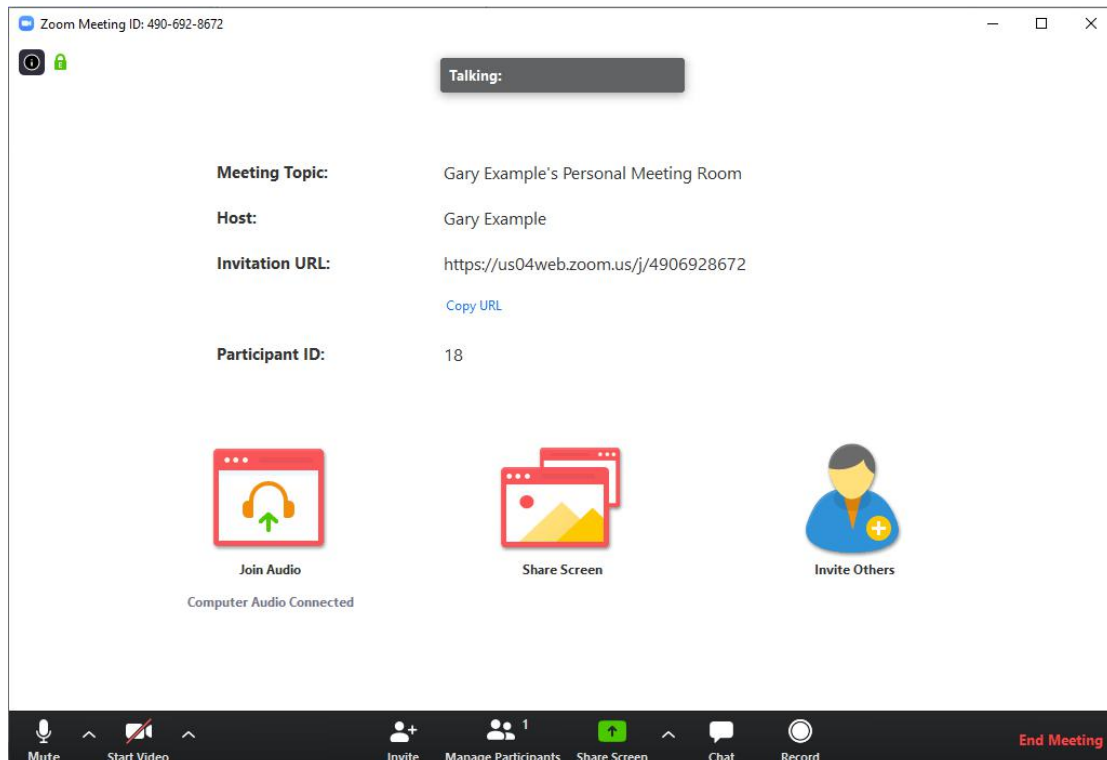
Zoom Meeting ID: 490-692-8672

Talking:

Meeting Topic: Gary Example's Personal Meeting Room

Host: Gary Example

Invitation URL: https://us04web.zoom.us/j/4906928672

Copy URL

Participant ID: 18

Join Audio

Computer Audio Connected

Share Screen

Invite Others

Mute

Start Video

Invite

Manage Participants 1

Share Screen

Chat

Record

End Meeting